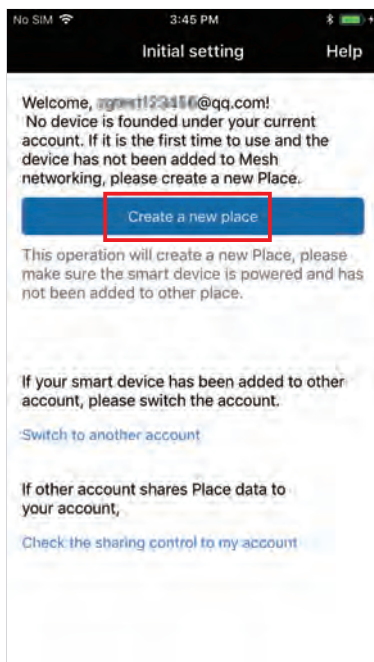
No SIM 3:45 PM

Initial setting Help

Welcome, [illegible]@qq.com!
No device is founded under your current account. If it is the first time to use and the device has not been added to Mesh networking, please create a new Place.

Create a new place

This operation will create a new Place, please make sure the smart device is powered and has not been added to other place.

If your smart device has been added to other account, please switch the account.

Switch to another account

If other account shares Place data to your account,

Check the sharing control to my account